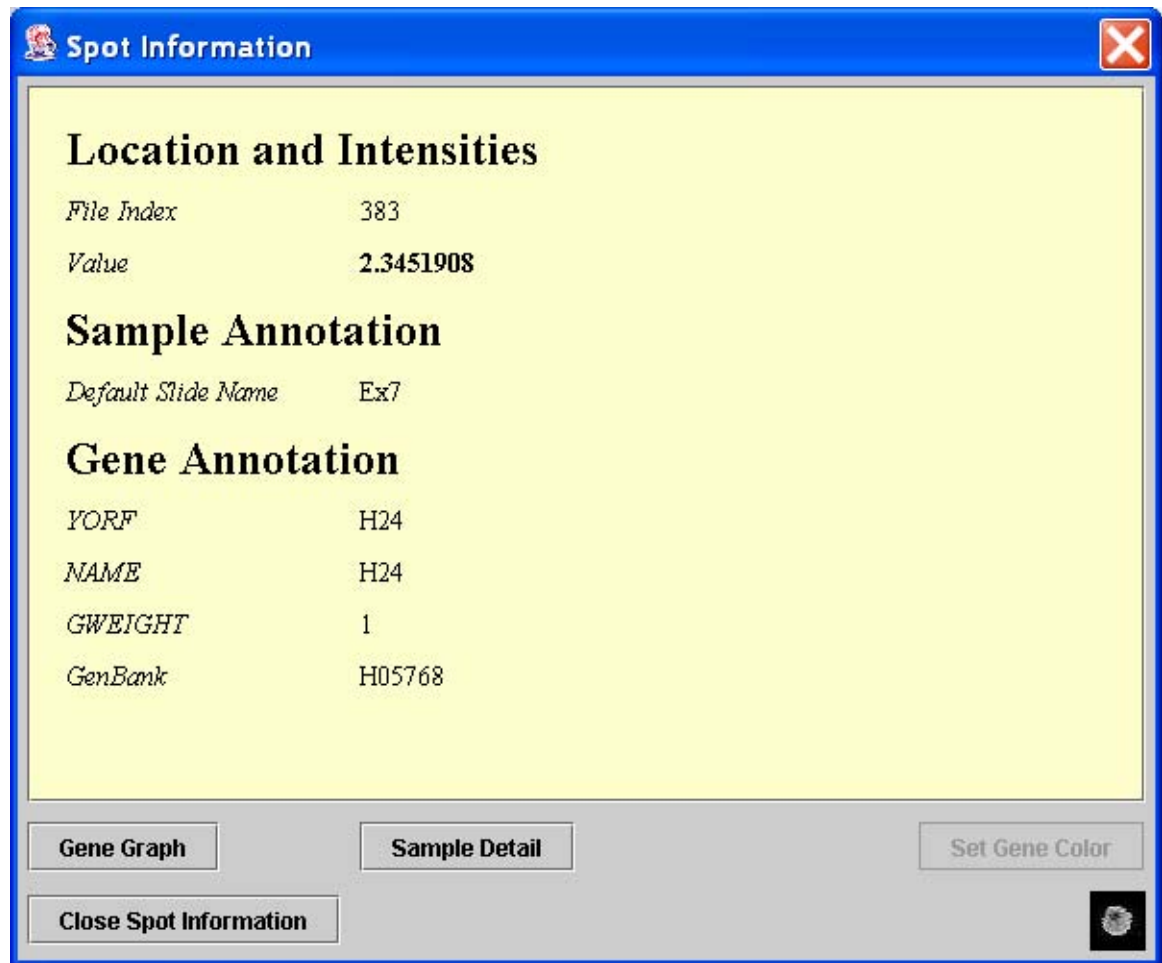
Spot Information

Location and Intensities

| | |
|---|---|
| File Index | 383 |
| Value | 2.3451908 |

Sample Annotation

| | |
|---|---|
| Default Slide Name | Ex7 |

Gene Annotation

| | |
|---|---|
| YORF | H24 |
| NAME | H24 |
| GWEIGHT | 1 |
| GenBank | H05768 |

Gene Graph
Sample Detail
Set Gene Color
Close Spot Information